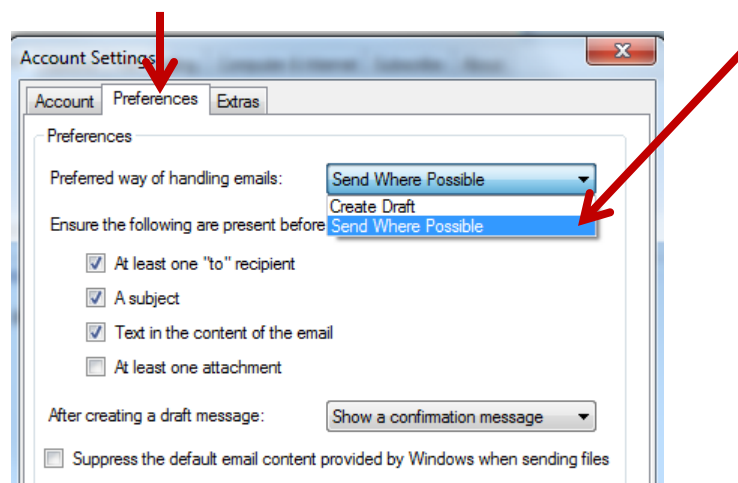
Account Settings

Account | Preferences | Extras

Preferences

Preferred way of handling emails: Send Where Possible

Create Draft
Send Where Possible

Ensure the following are present before

At least one "to" recipient

A subject

Text in the content of the email

At least one attachment

After creating a draft message: Show a confirmation message

Suppress the default email content provided by Windows when sending files